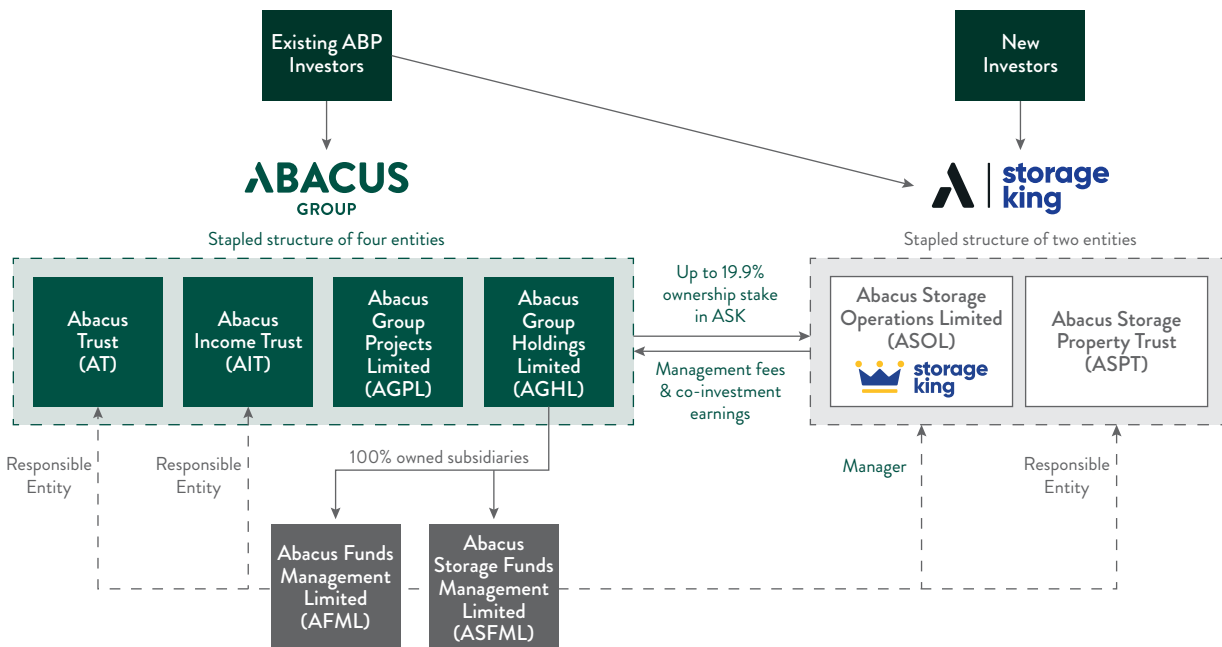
Existing ABP Investors

New Investors

ABACUS GROUP

storage king

Stapled structure of four entities

Stapled structure of two entities

Abacus Trust (AT)

Abacus Income Trust (AIT)

Abacus Group Projects Limited (AGPL)

Abacus Group Holdings Limited (AGHL)

Up to 19.9% ownership stake in ASK

Management fees & co-investment earnings

Abacus Storage Operations Limited (ASOL)

storage king

Abacus Storage Property Trust (ASPT)

Responsible Entity

Responsible Entity

100% owned subsidiaries

Manager

Responsible Entity

Abacus Funds Management Limited (AFML)

Abacus Storage Funds Management Limited (ASFML)